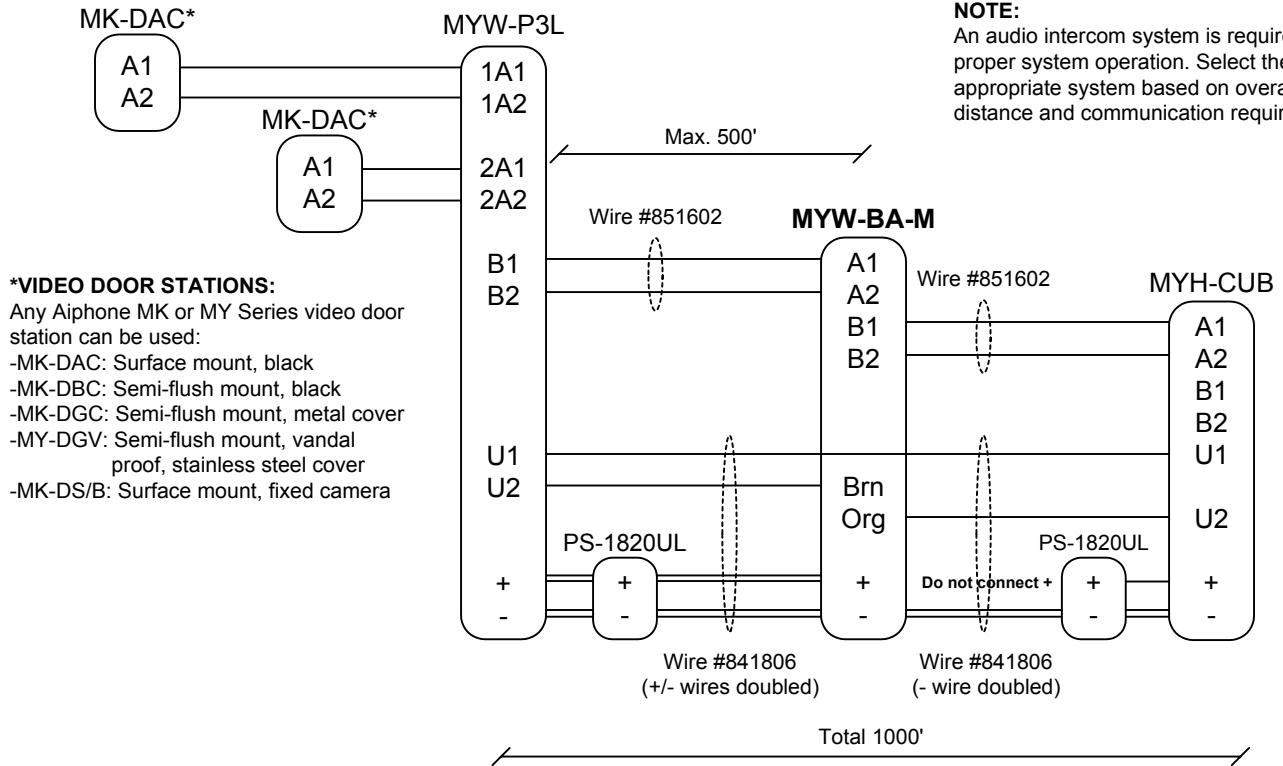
MK-DAC*

A1
A2

MYW-P3L

1A1
1A2

MK-DAC*

A1
A2

2A1
2A2

NOTE:
An audio intercom system is require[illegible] proper system operation. Select the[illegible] appropriate system based on overa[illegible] distance and communication requir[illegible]

Max. 500'

Wire #851602

MYW-BA-M

*VIDEO DOOR STATIONS:
Any Aiphone MK or MY Series video door station can be used:
-MK-DAC: Surface mount, black
-MK-DBC: Semi-flush mount, black
-MK-DGC: Semi-flush mount, metal cover
-MY-DGV: Semi-flush mount, vandal proof, stainless steel cover
-MK-DS/B: Surface mount, fixed camera

B1
B2

A1
A2
B1
B2

Wire #851602

MYH-CUB

A1
A2
B1
B2
U1

U1
U2

Brn
Org

U2

PS-1820UL

PS-1820UL

+
-

+
-

+
-

Do not connect +

+
-

+
-

Wire #841806
(+/- wires doubled)

Wire #841806
(- wire doubled)

Total 1000'